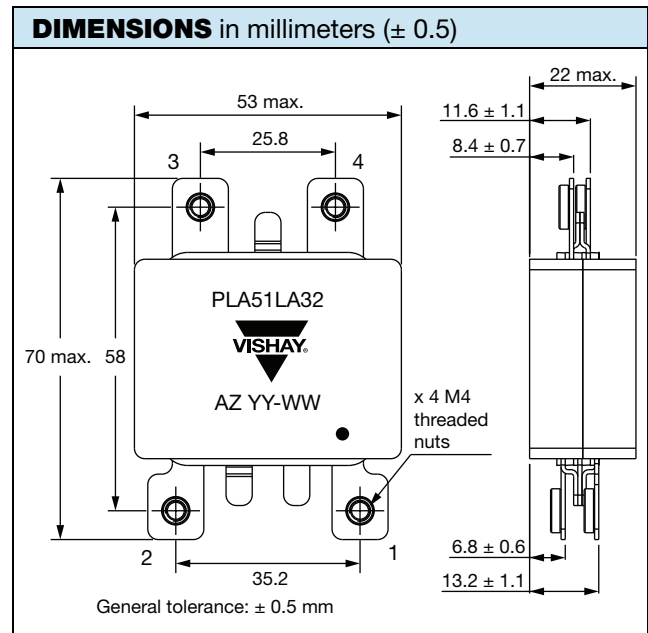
**DIMENSIONS** in millimeters (± 0.5)

53 max.

25.8

3

4

70 max.

58

PLA51LA32

VISHAY.

AZ YY-WW

x 4 M4 threaded nuts

2

1

35.2

General tolerance: ± 0.5 mm

22 max.

11.6 ± 1.1

8.4 ± 0.7

6.8 ± 0.6

13.2 ± 1.1